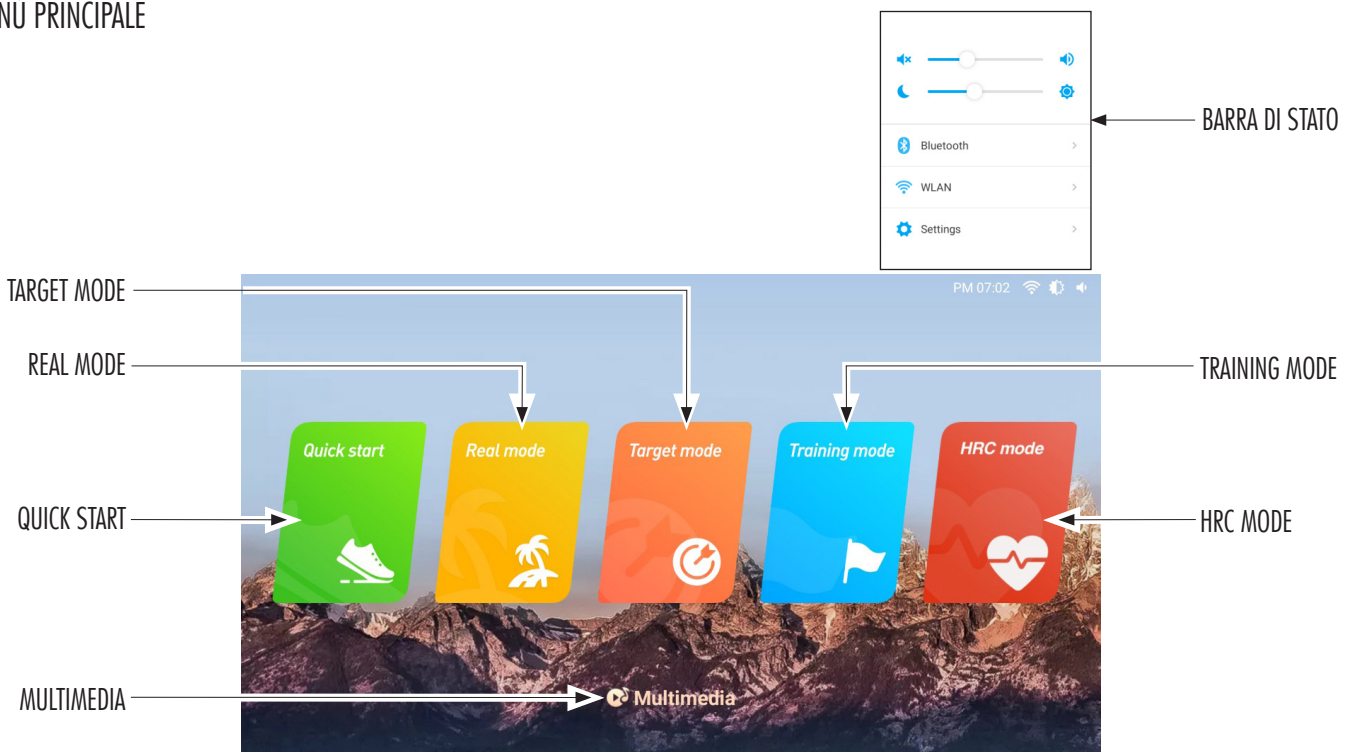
NU PRINCIPALE

Bluetooth
WLAN
Settings

BARRA DI STATO

PM 07:02

TARGET MODE

REAL MODE

TRAINING MODE

Quick start
Real mode
Target mode
Training mode
HRC mode

QUICK START

HRC MODE

MULTIMEDIA

Multimedia